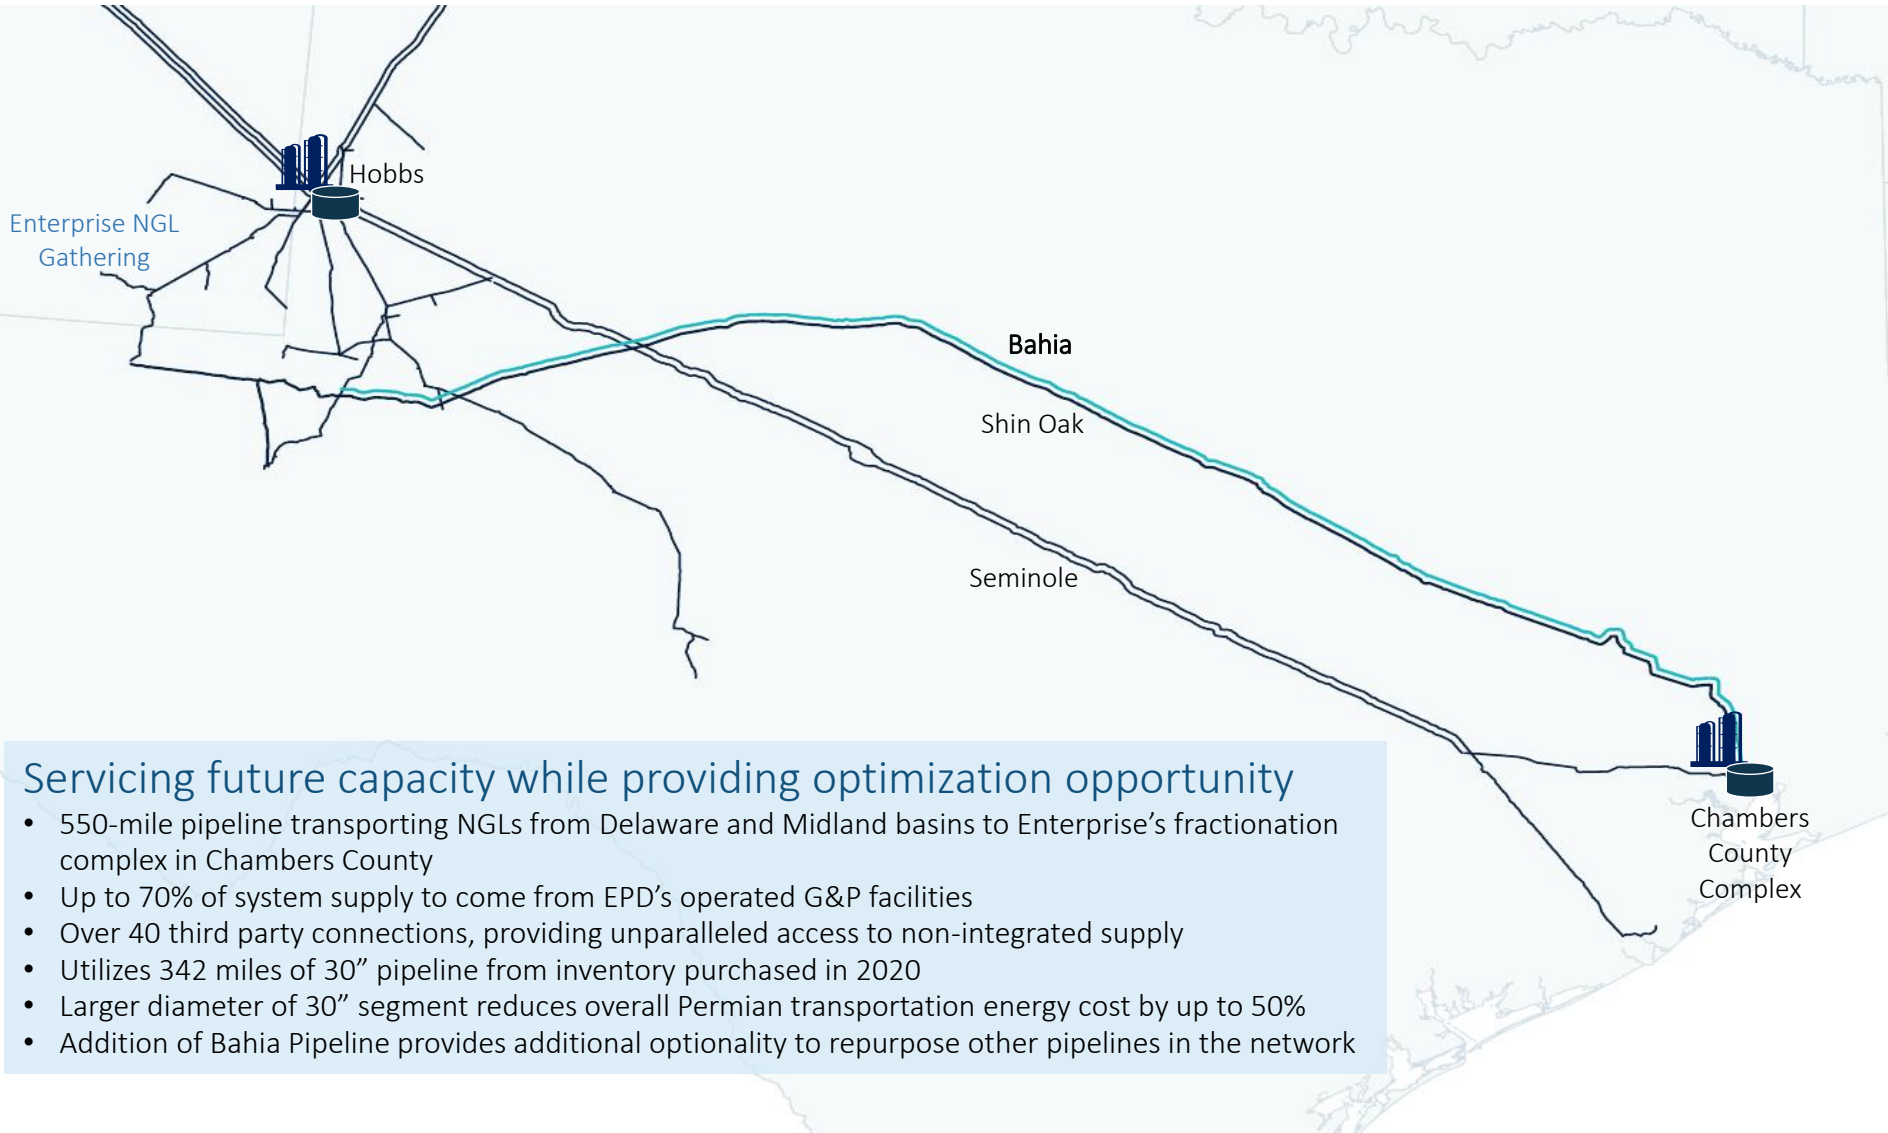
Hobbs

Enterprise NGL Gathering

Bahia

Shin Oak

Seminole

Chambers County Complex

Servicing future capacity while providing optimization opportunity

• 550-mile pipeline transporting NGLs from Delaware and Midland basins to Enterprise's fractionation complex in Chambers County
• Up to 70% of system supply to come from EPD's operated G&P facilities
• Over 40 third party connections, providing unparalleled access to non-integrated supply
• Utilizes 342 miles of 30" pipeline from inventory purchased in 2020
• Larger diameter of 30" segment reduces overall Permian transportation energy cost by up to 50%
• Addition of Bahia Pipeline provides additional optionality to repurpose other pipelines in the network